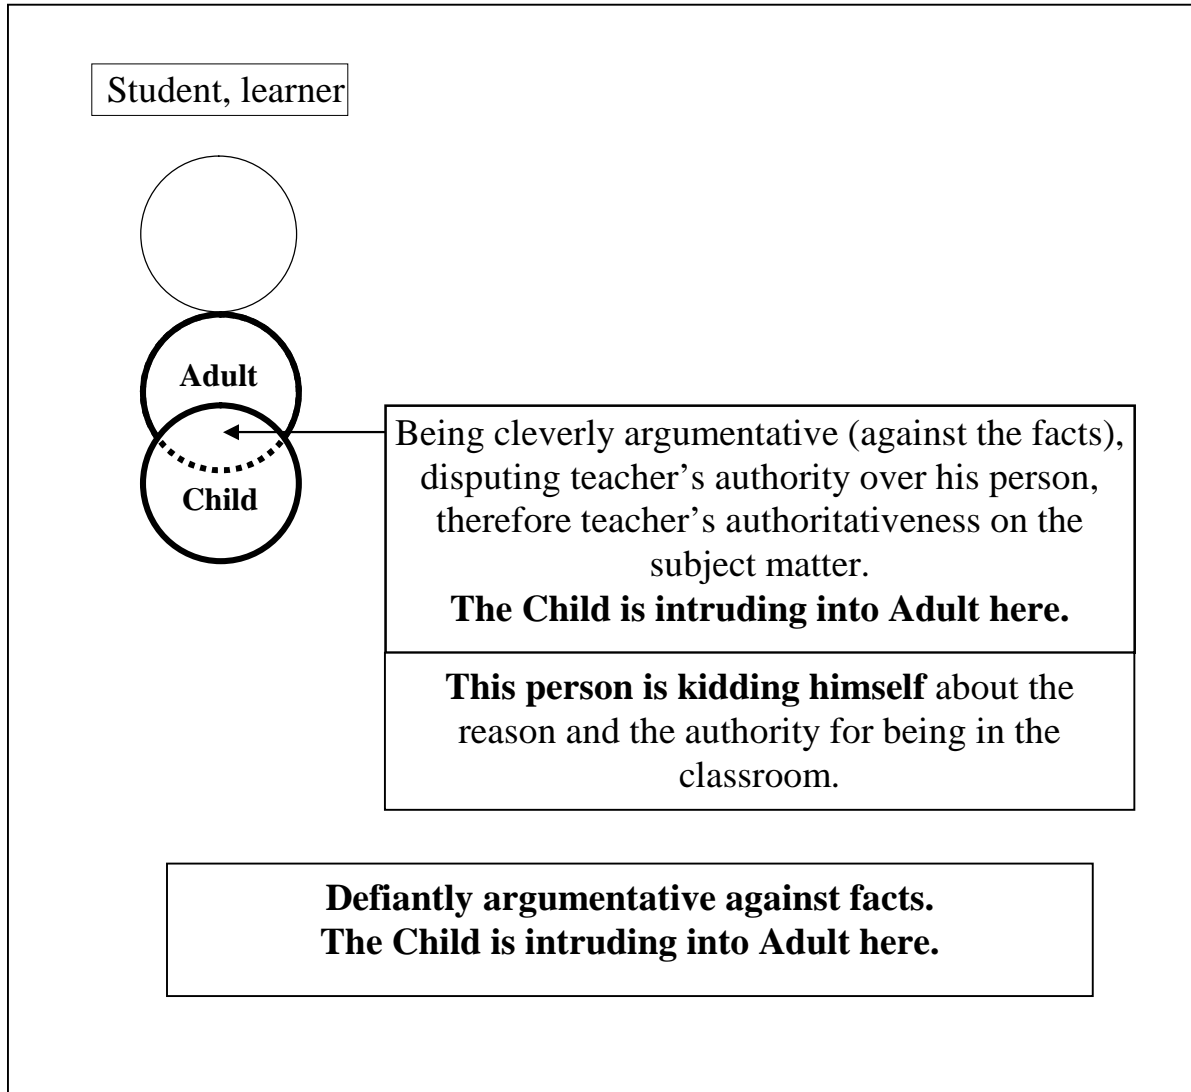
Student, learner

Adult

Child

Being cleverly argumentative (against the facts), disputing teacher’s authority over his person, therefore teacher’s authoritativeness on the subject matter.
**The Child is intruding into Adult here.**

**This person is kidding himself** about the reason and the authority for being in the classroom.

**Defiantly argumentative against facts.**
**The Child is intruding into Adult here.**